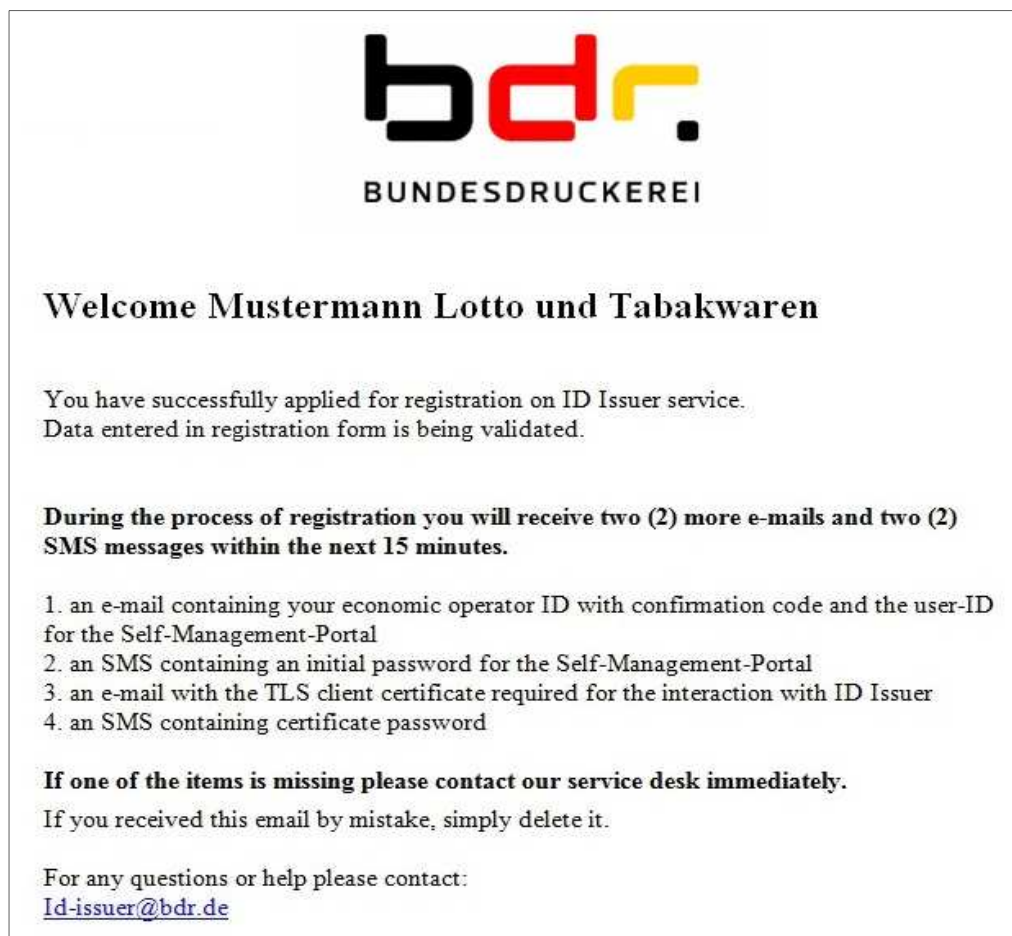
bdr.

BUNDESDRUCKEREI

Welcome Mustermann Lotto und Tabakwaren

You have successfully applied for registration on ID Issuer service.
Data entered in registration form is being validated.

**During the process of registration you will receive two (2) more e-mails and two (2) SMS messages within the next 15 minutes.**

1. an e-mail containing your economic operator ID with confirmation code and the user-ID for the Self-Management-Portal
2. an SMS containing an initial password for the Self-Management-Portal
3. an e-mail with the TLS client certificate required for the interaction with ID Issuer
4. an SMS containing certificate password

**If one of the items is missing please contact our service desk immediately.**

If you received this email by mistake, simply delete it.

For any questions or help please contact:
Id-issuer@bdr.de